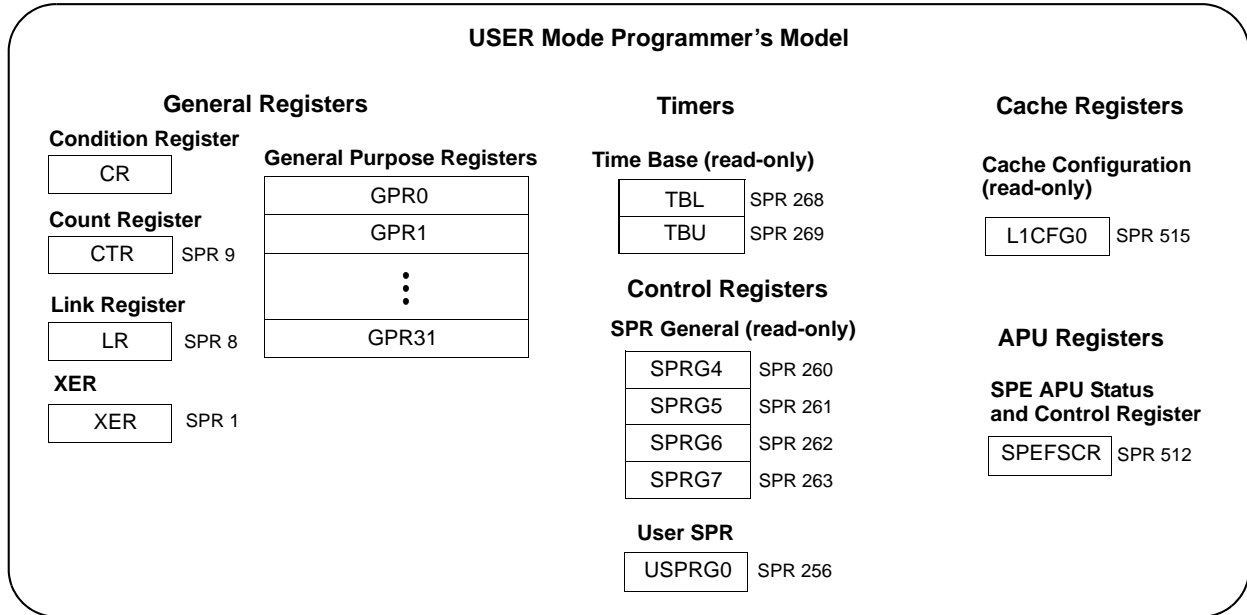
USER Mode Programmer's Model

General Registers

Condition Register

CR

Count Register

CTR SPR 9

Link Register

LR SPR 8

XER

XER SPR 1

General Purpose Registers

GPR0

GPR1

⋮

GPR31

Timers

Time Base (read-only)

TBL SPR 268

TBU SPR 269

Control Registers

SPR General (read-only)

SPRG4 SPR 260

SPRG5 SPR 261

SPRG6 SPR 262

SPRG7 SPR 263

User SPR

USPRG0 SPR 256

Cache Registers

Cache Configuration (read-only)

L1CFG0 SPR 515

APU Registers

SPE APU Status and Control Register

SPEFSCR SPR 512